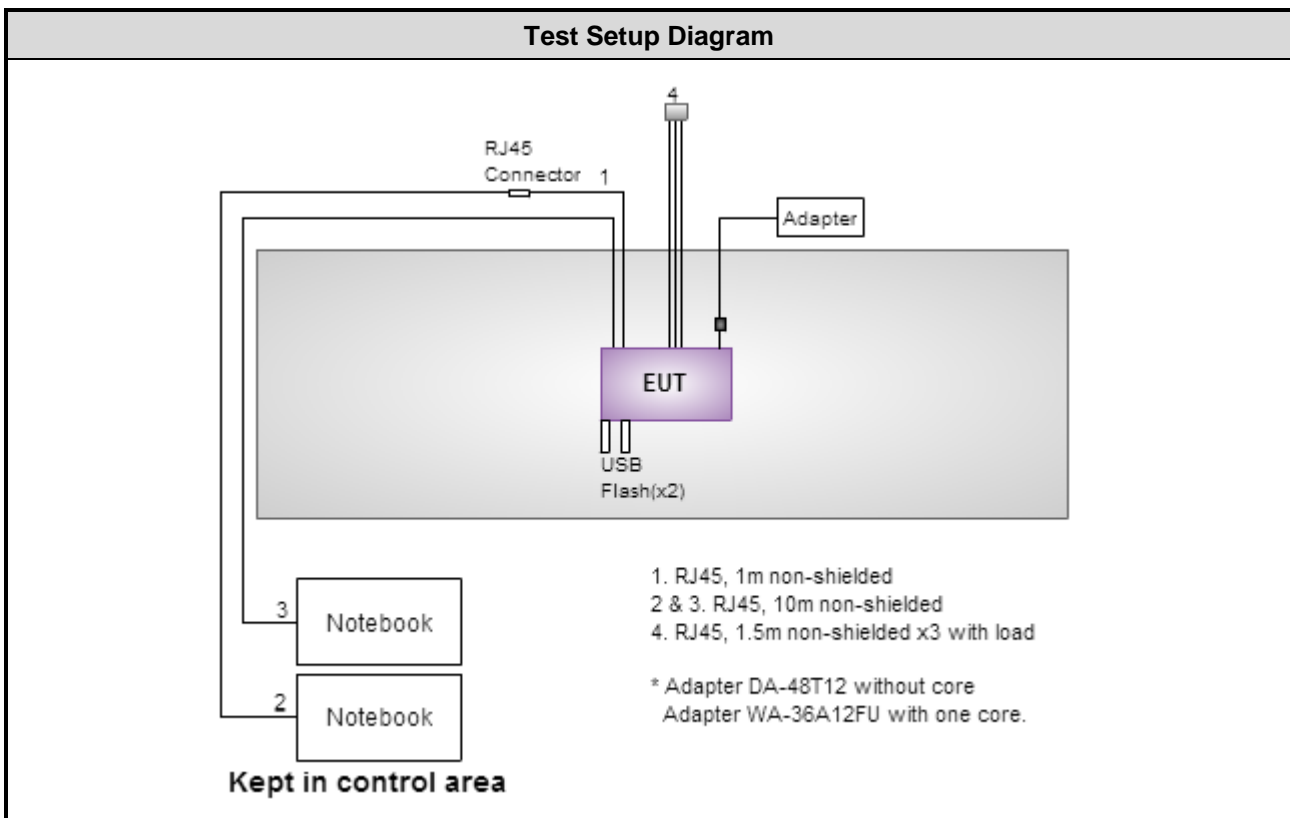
Test Setup Diagram

4

RJ45 Connector 1

Adapter

EUT

USB Flash(x2)

1. RJ45, 1m non-shielded
2 & 3. RJ45, 10m non-shielded
4. RJ45, 1.5m non-shielded x3 with load

* Adapter DA-48T12 without core
Adapter WA-36A12FU with one core.

3 Notebook

2 Notebook

Kept in control area